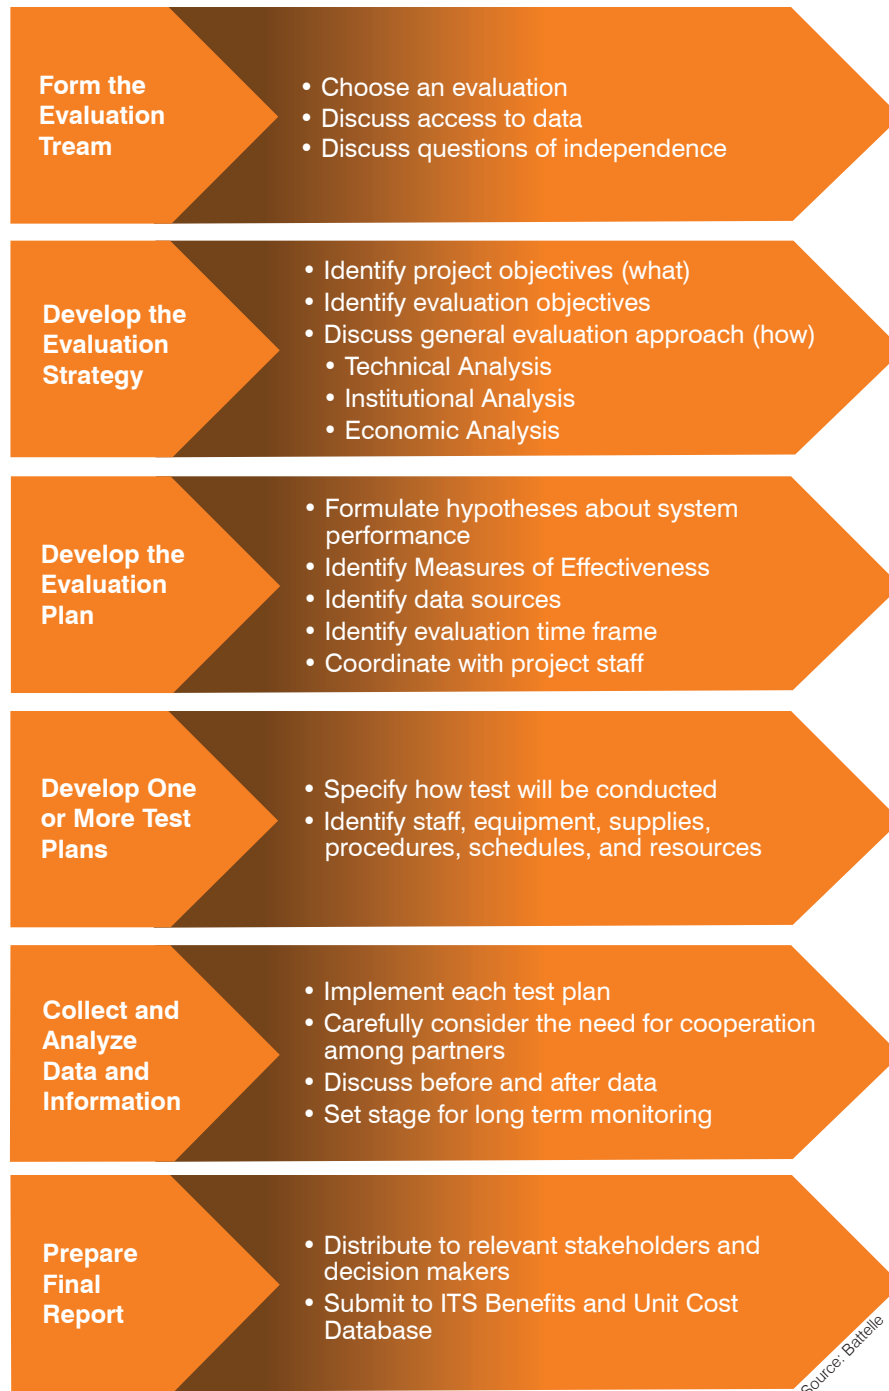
Form the Evaluation Tream

• Choose an evaluation
• Discuss access to data
• Discuss questions of independence

Develop the Evaluation Strategy

• Identify project objectives (what)
• Identify evaluation objectives
• Discuss general evaluation approach (how)
  • Technical Analysis
  • Institutional Analysis
  • Economic Analysis

Develop the Evaluation Plan

• Formulate hypotheses about system performance
• Identify Measures of Effectiveness
• Identify data sources
• Identify evaluation time frame
• Coordinate with project staff

Develop One or More Test Plans

• Specify how test will be conducted
• Identify staff, equipment, supplies, procedures, schedules, and resources

Collect and Analyze Data and Information

• Implement each test plan
• Carefully consider the need for cooperation among partners
• Discuss before and after data
• Set stage for long term monitoring

Prepare Final Report

• Distribute to relevant stakeholders and decision makers
• Submit to ITS Benefits and Unit Cost Database

Source: Battelle